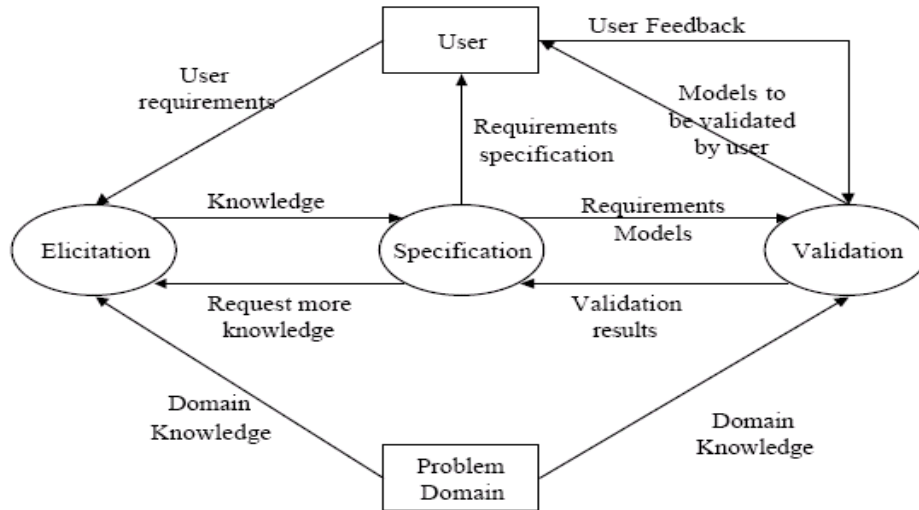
User

User Feedback

User requirements

Models to be validated by user

Requirements specification

Knowledge

Requirements Models

Elicitation

Specification

Validation

Request more knowledge

Validation results

Domain Knowledge

Domain Knowledge

Problem Domain